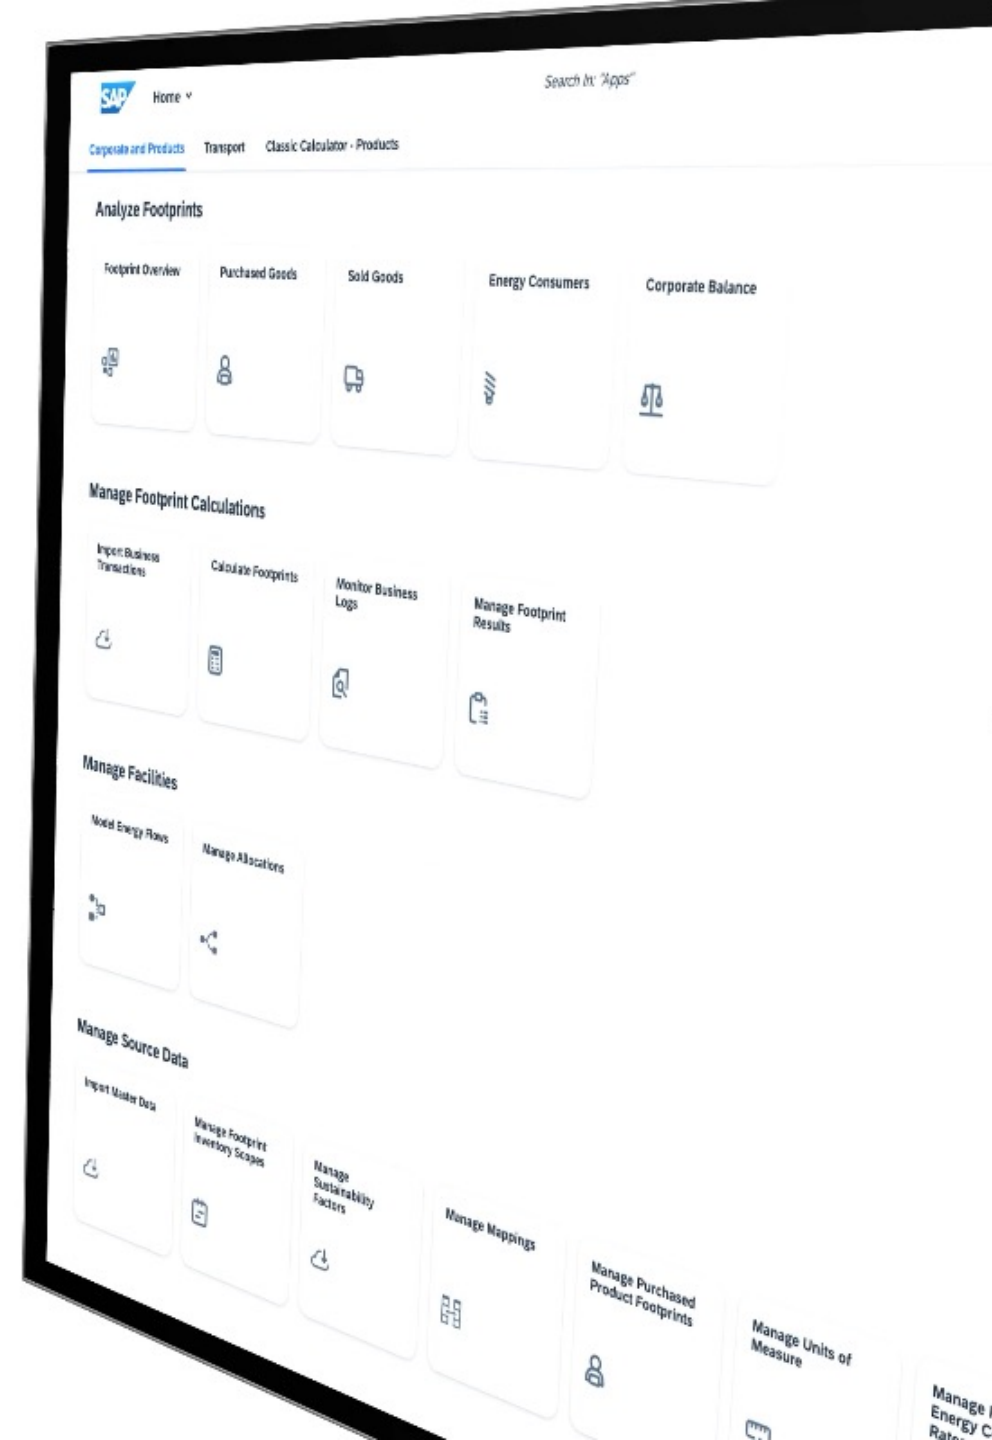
SAP Home

Search In: "Apps"

Corporate and Products Transport Classic Calculator - Products

Analyze Footprints

Footprint Overview

Purchased Goods

Sold Goods

Energy Consumers

Corporate Balance

Manage Footprint Calculations

Import Business Transactions

Calculate Footprints

Monitor Business Logs

Manage Footprint Results

Manage Facilities

Model Energy Flows

Manage Allocations

Manage Source Data

Import Master Data

Manage Footprint Inventory Scopes

Manage Sustainability Factors

Manage Mappings

Manage Purchased Product Footprints

Manage Units of Measure

Manage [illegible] Energy C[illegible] Rat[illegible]